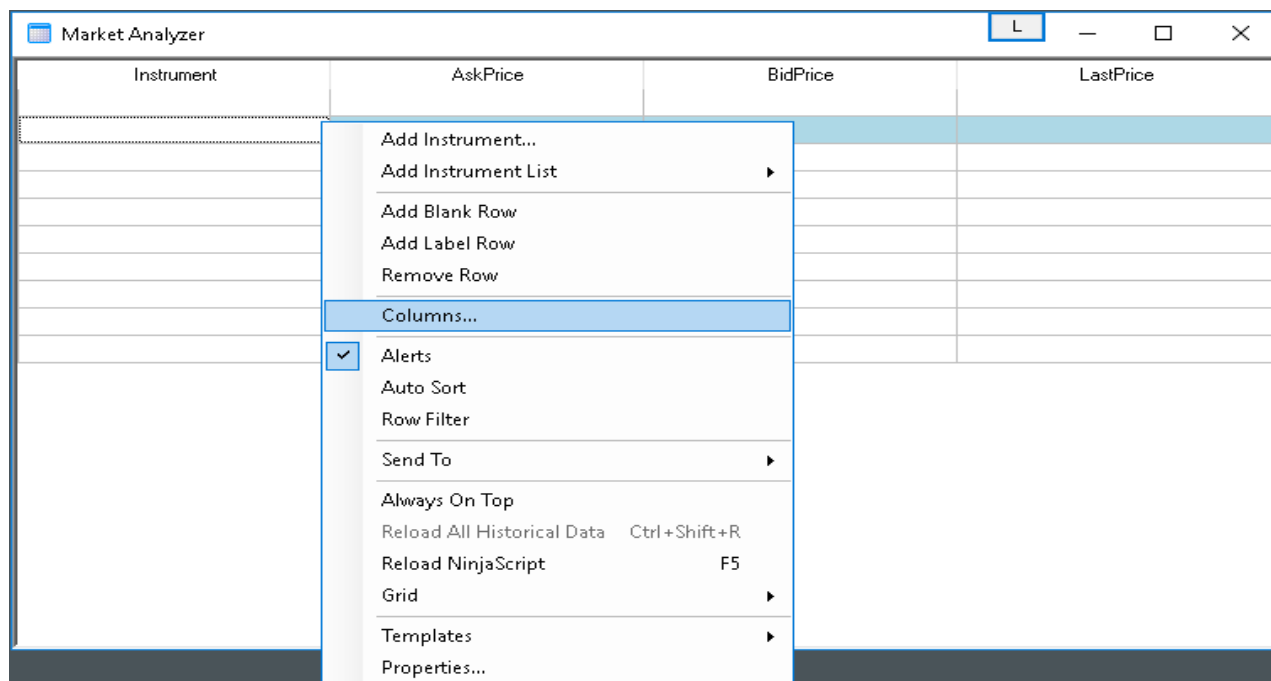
Market Analyzer

L

| Instrument | AskPrice | BidPrice | LastPrice |
|---|---|---|---|

Add Instrument...
Add Instrument List
Add Blank Row
Add Label Row
Remove Row
Columns...
Alerts
Auto Sort
Row Filter
Send To
Always On Top
Reload All Historical Data Ctrl+Shift+R
Reload NinjaScript F5
Grid
Templates
Properties...